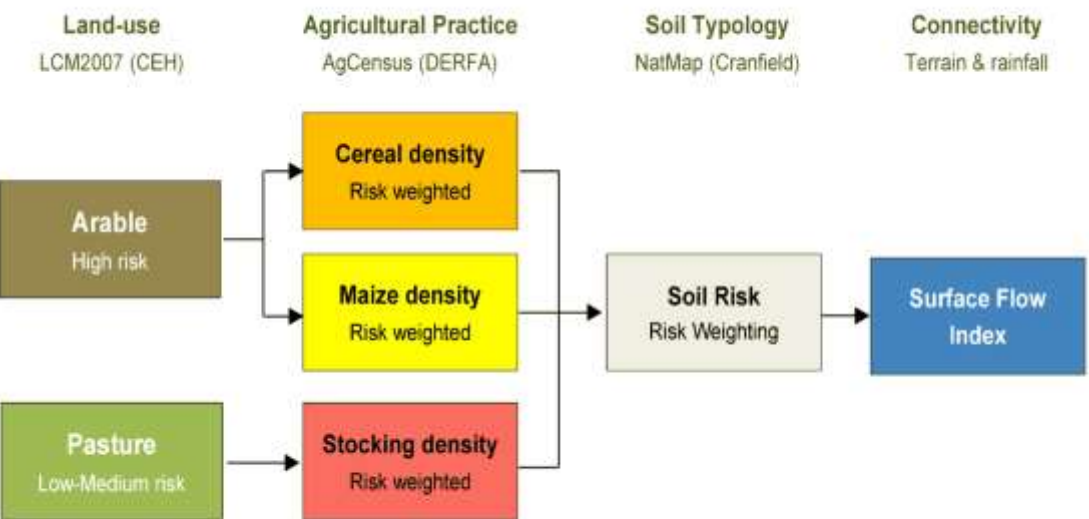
Land-use
LCM2007 (CEH)

Agricultural Practice
AgCensus (DERFA)

Soil Typology
NatMap (Cranfield)

Connectivity
Terrain & rainfall

Cereal density
Risk weighted

Arable
High risk

Maize density
Risk weighted

Soil Risk
Risk Weighting

Surface Flow Index

Pasture
Low-Medium risk

Stocking density
Risk weighted